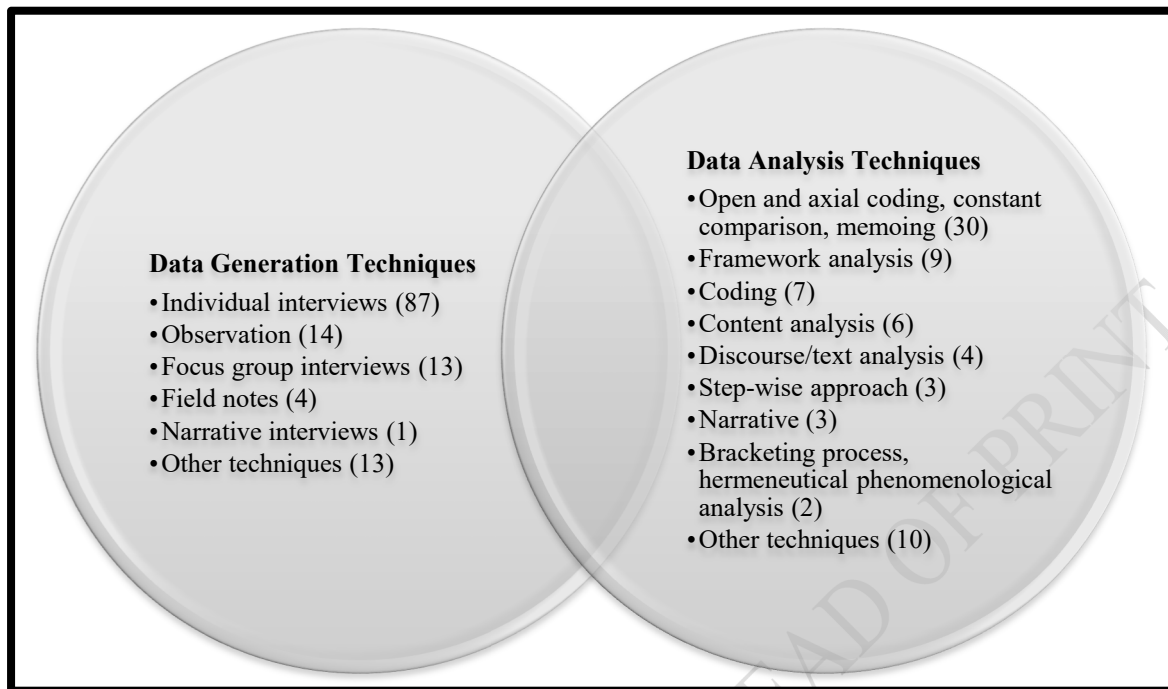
**Data Generation Techniques**
- Individual interviews (87)
- Observation (14)
- Focus group interviews (13)
- Field notes (4)
- Narrative interviews (1)
- Other techniques (13)

**Data Analysis Techniques**
- Open and axial coding, constant comparison, memoing (30)
- Framework analysis (9)
- Coding (7)
- Content analysis (6)
- Discourse/text analysis (4)
- Step-wise approach (3)
- Narrative (3)
- Bracketing process, hermeneutical phenomenological analysis (2)
- Other techniques (10)

AD OF PRINT